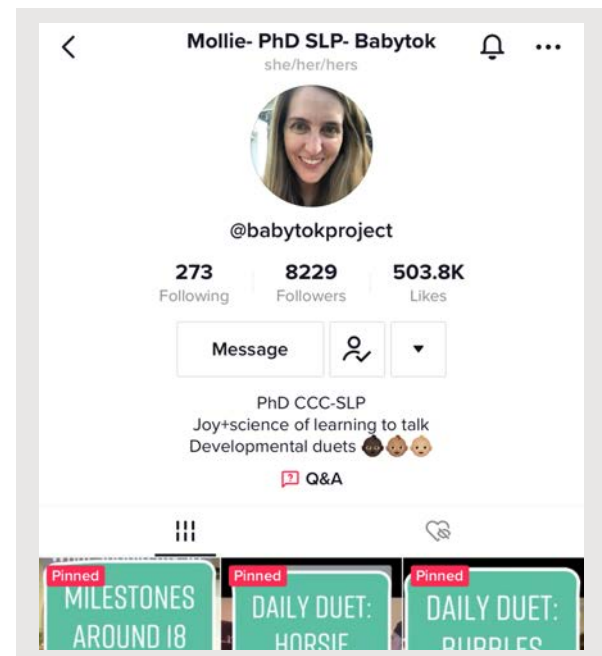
Mollie- PhD SLP- Babytok
she/her/hers

@babytokproject

273
Following

8229
Followers

503.8K
Likes

Message

PhD CCC-SLP
Joy+science of learning to talk
Developmental duets 👶🏿👶🏽👶🏼

Q&A

Pinned
MILESTONES AROUND 18

Pinned
DAILY DUET: HORSIE

Pinned
DAILY DUET: BUBBLES